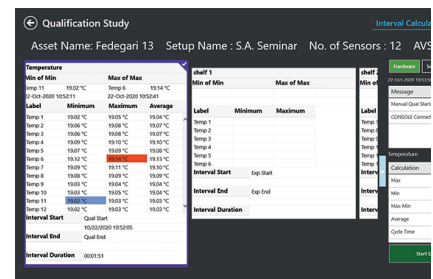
Qualification Study

Interval Calcula

Asset Name: Fedegari 13 Setup Name : S.A. Seminar No. of Sensors : 12 AVS

Temperature

| Min of Min | | Max of Max | |
|---|---|---|---|
| Temp 11 | 19.02 °C | Temp 6 | 19.14 °C |
| 22-Oct-2020 10:52:11 | | 22-Oct-2020 10:52:41 | |

| Label | Minimum | Maximum | Average |
|---|---|---|---|
| Temp 1 | 19.02 °C | 19.05 °C | 19.04 °C |
| Temp 2 | 19.06 °C | 19.08 °C | 19.07 °C |
| Temp 3 | 19.06 °C | 19.08 °C | 19.07 °C |
| Temp 4 | 19.09 °C | 19.10 °C | 19.10 °C |
| Temp 5 | 19.07 °C | 19.09 °C | 19.08 °C |
| Temp 6 | 19.12 °C | 19.14 °C | 19.13 °C |
| Temp 7 | 19.09 °C | 19.11 °C | 19.10 °C |
| Temp 8 | 19.08 °C | 19.09 °C | 19.09 °C |
| Temp 9 | 19.03 °C | 19.04 °C | 19.04 °C |
| Temp 10 | 19.03 °C | 19.05 °C | 19.04 °C |
| Temp 11 | 19.02 °C | 19.03 °C | 19.03 °C |
| Temp 12 | 19.02 °C | 19.03 °C | 19.02 °C |

Interval Start Qual Start
10/22/2020 10:52:05

Interval End Qual End

Interval Duration 00:01:51

shelf 1

Min of Min Max of Max

| Label | Minimum | Maximum |
|---|---|---|
| Temp 1 | | |
| Temp 2 | | |
| Temp 3 | | |
| Temp 4 | | |
| Temp 5 | | |
| Temp 6 | | |

Interval Start Exp Start

Interval End Exp End

Interval Duration

shelf 2

Min of

Label
Temp
Temp
Temp
Temp
Temp
Temp

Interv

Interv

Interv

Hardware

22-Oct-2020 10:53

Message

Manual Qual Start

CONSOLE Connect

Temperature

Calculation

Max

Min

Max-Min

Average

Cycle Time

Start